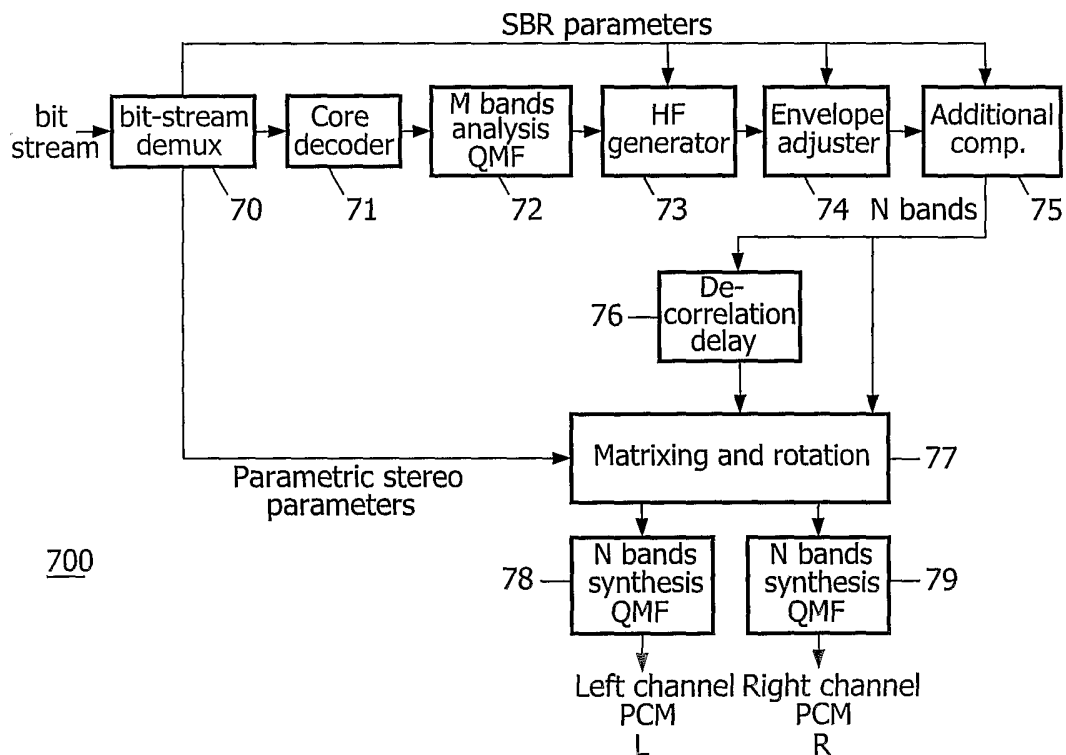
SBR parameters

bit stream

bit-stream demux

70

Core decoder

71

M bands analysis QMF

72

HF generator

73

Envelope adjuster

74

Additional comp.

75

N bands

76

De-correlation delay

Matrixing and rotation

77

Parametric stereo parameters

700

78

N bands synthesis QMF

N bands synthesis QMF

79

Left channel PCM L

Right channel PCM R